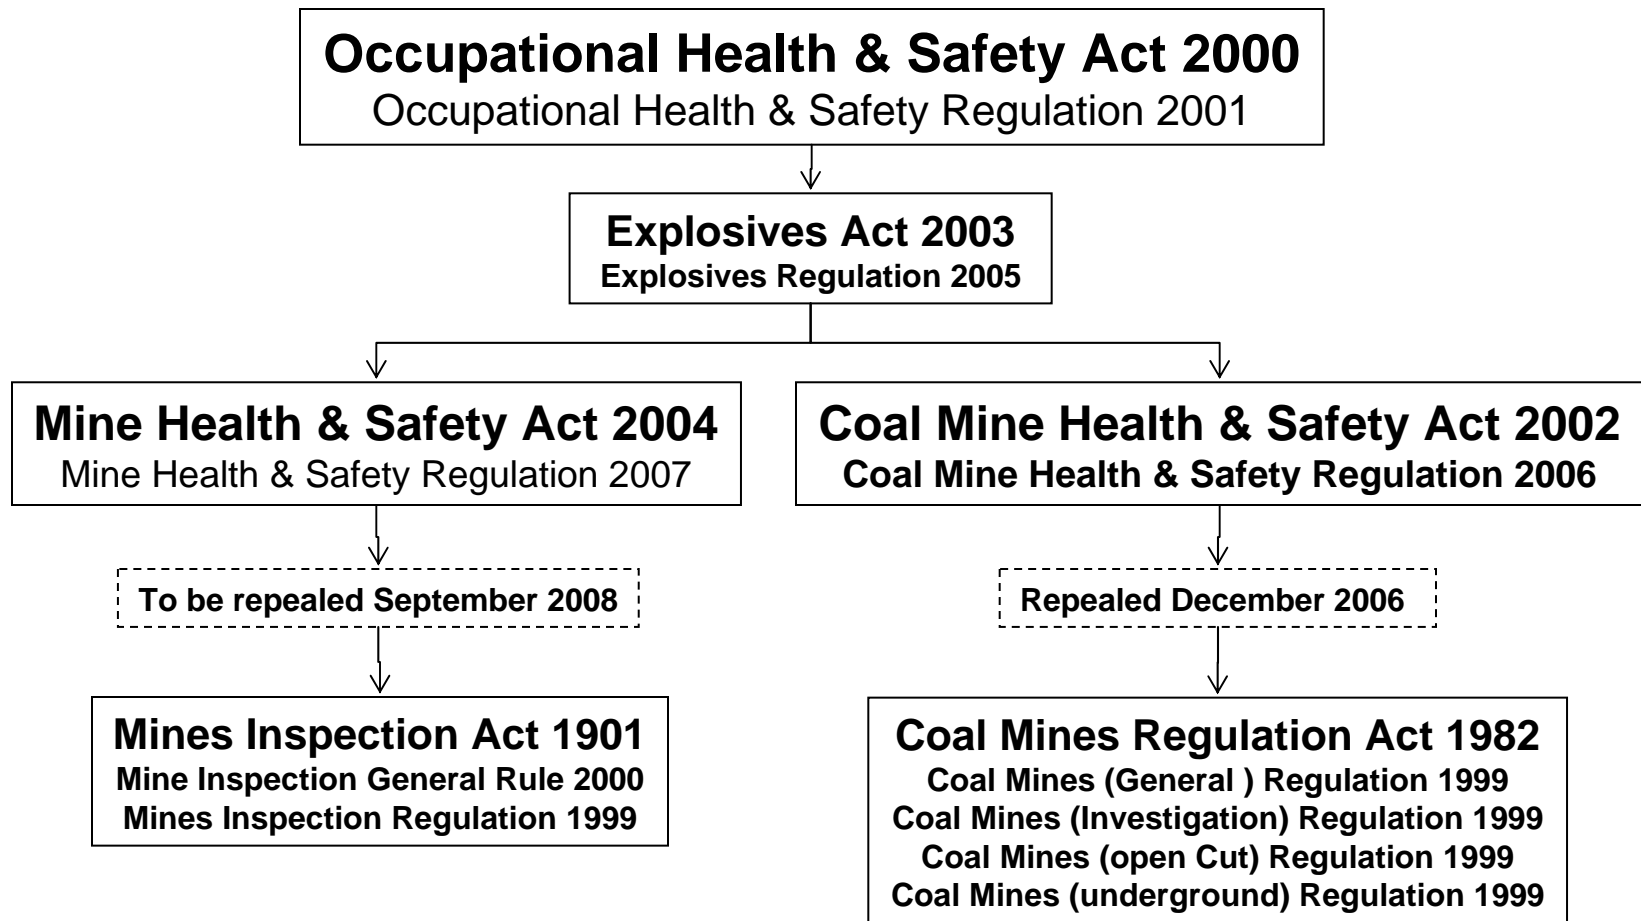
Occupational Health & Safety Act 2000
Occupational Health & Safety Regulation 2001

Explosives Act 2003
Explosives Regulation 2005

Mine Health & Safety Act 2004
Mine Health & Safety Regulation 2007

Coal Mine Health & Safety Act 2002
Coal Mine Health & Safety Regulation 2006

To be repealed September 2008

Repealed December 2006

Mines Inspection Act 1901
Mine Inspection General Rule 2000
Mines Inspection Regulation 1999

Coal Mines Regulation Act 1982
Coal Mines (General ) Regulation 1999
Coal Mines (Investigation) Regulation 1999
Coal Mines (open Cut) Regulation 1999
Coal Mines (underground) Regulation 1999